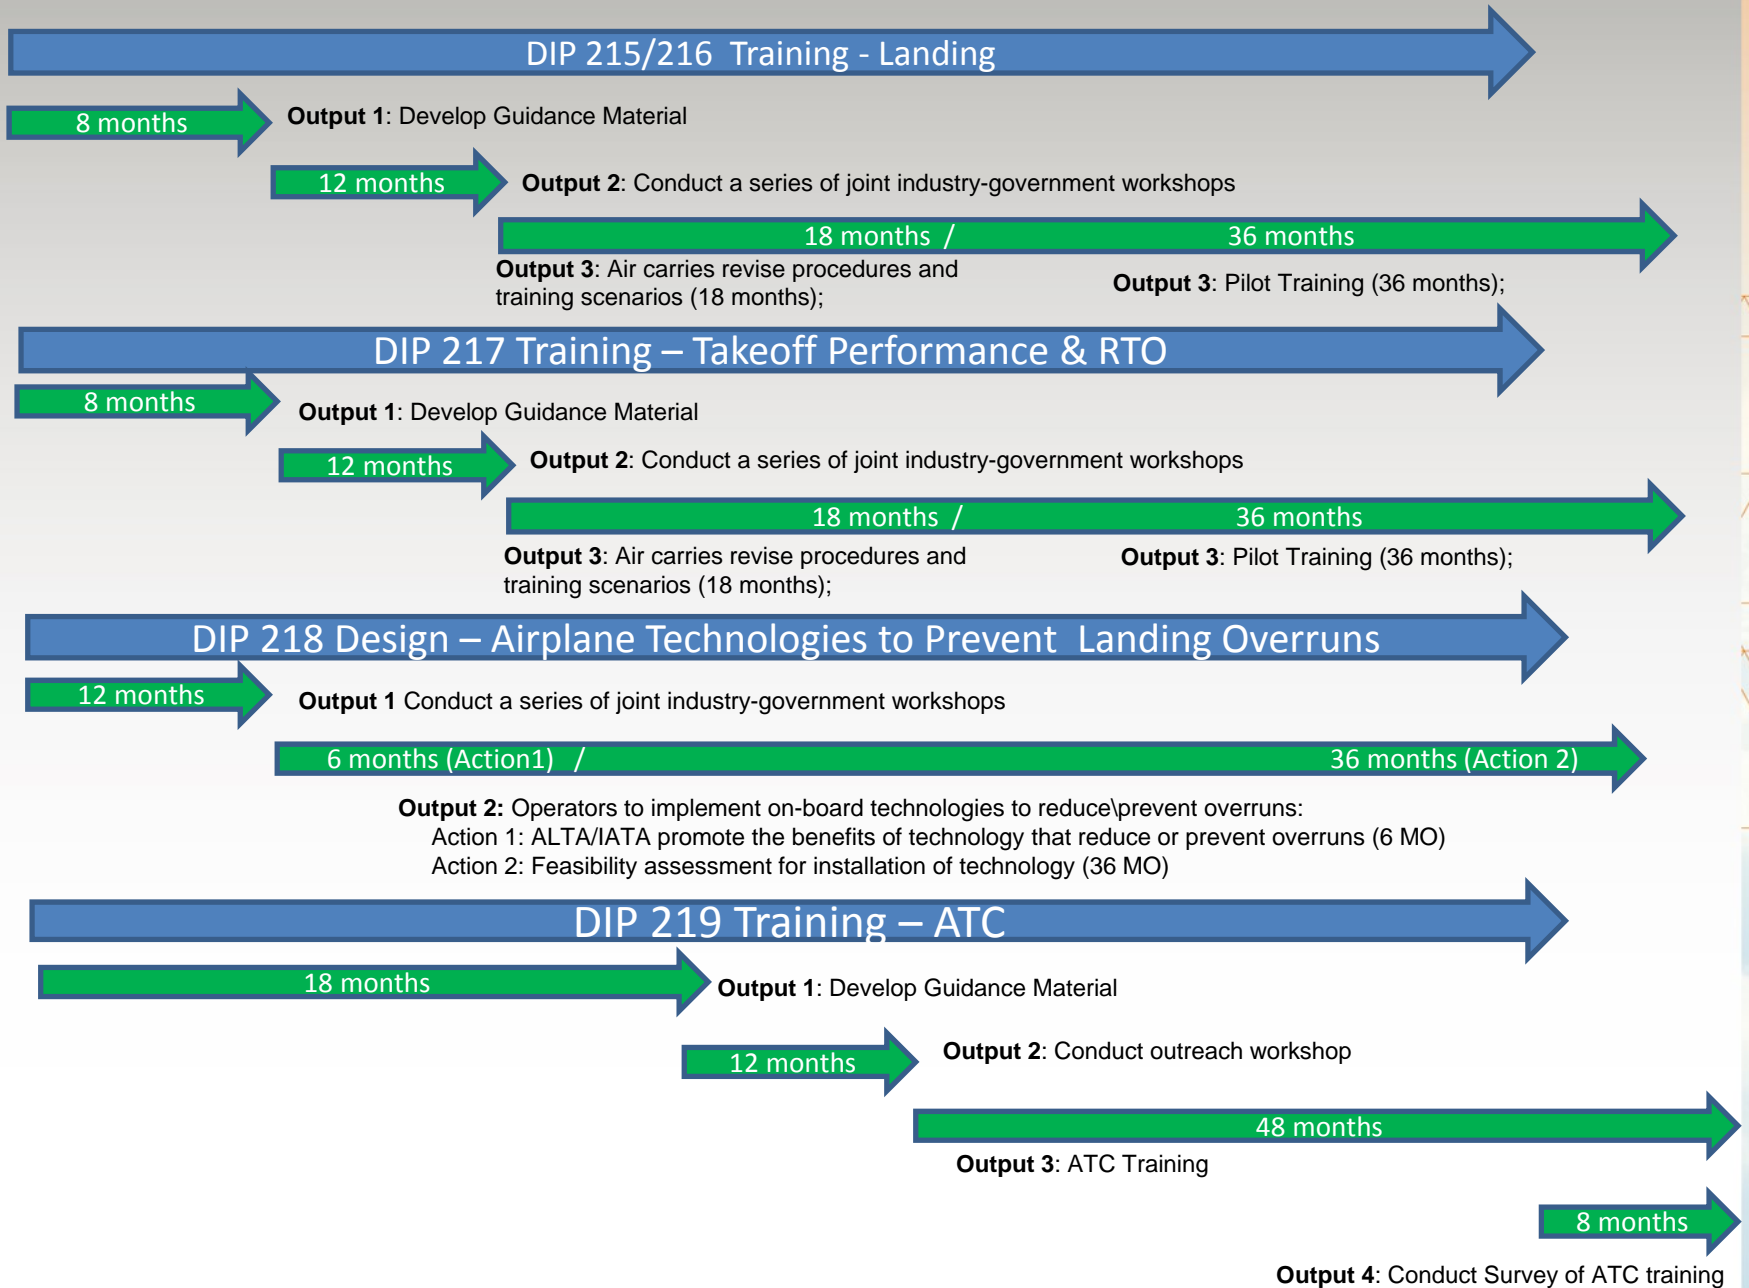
DIP 215/216 Training - Landing

8 months

Output 1: Develop Guidance Material

12 months

Output 2: Conduct a series of joint industry-government workshops

18 months / 36 months

Output 3: Air carries revise procedures and training scenarios (18 months);

Output 3: Pilot Training (36 months);

DIP 217 Training – Takeoff Performance & RTO

8 months

Output 1: Develop Guidance Material

12 months

Output 2: Conduct a series of joint industry-government workshops

18 months / 36 months

Output 3: Air carries revise procedures and training scenarios (18 months);

Output 3: Pilot Training (36 months);

DIP 218 Design – Airplane Technologies to Prevent Landing Overruns

12 months

Output 1 Conduct a series of joint industry-government workshops

6 months (Action1) / 36 months (Action 2)

Output 2: Operators to implement on-board technologies to reduce\prevent overruns:
Action 1: ALTA/IATA promote the benefits of technology that reduce or prevent overruns (6 MO)
Action 2: Feasibility assessment for installation of technology (36 MO)

DIP 219 Training – ATC

18 months

Output 1: Develop Guidance Material

12 months

Output 2: Conduct outreach workshop

48 months

Output 3: ATC Training

8 months

Output 4: Conduct Survey of ATC training